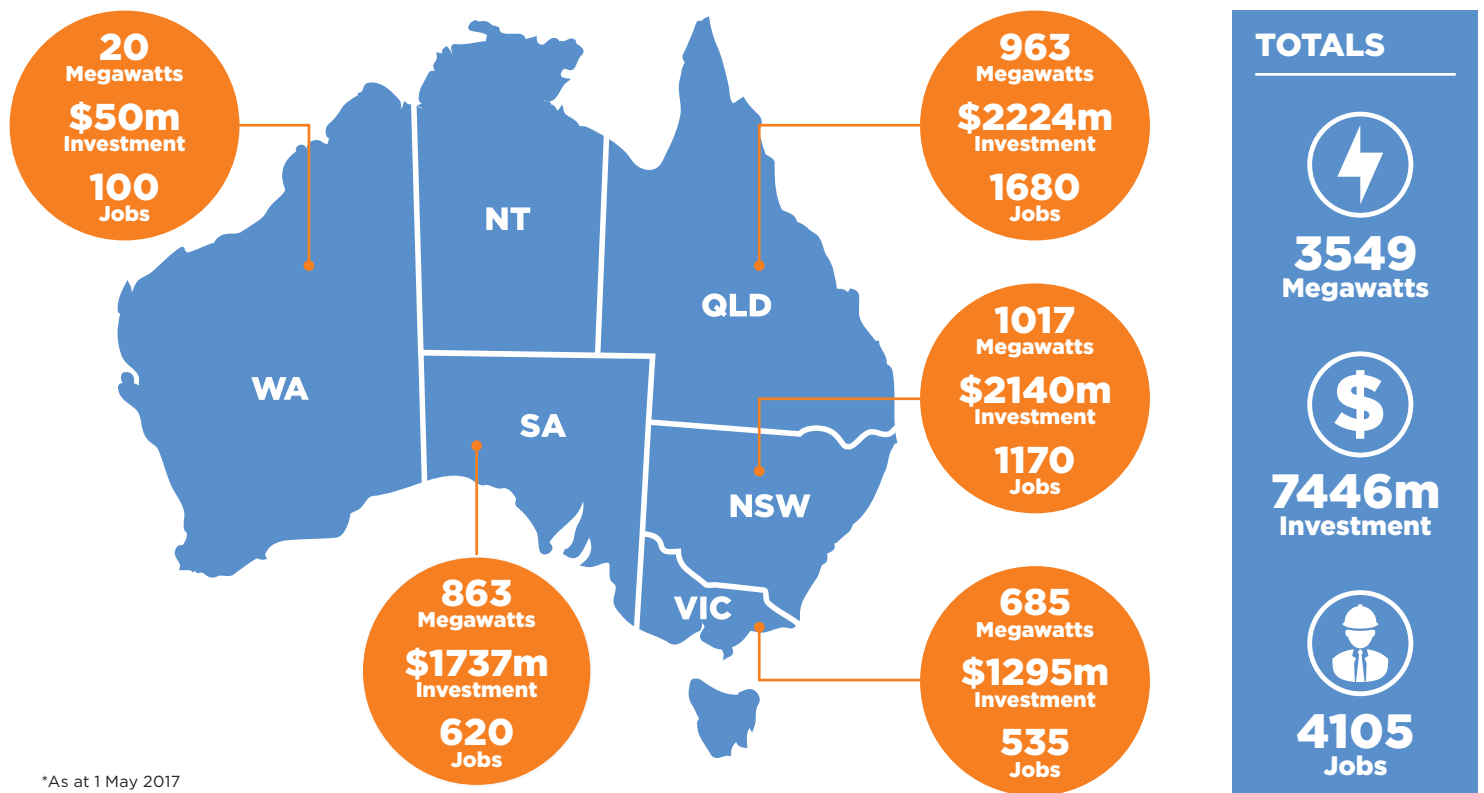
20
Megawatts
$50m
Investment
100
Jobs

NT

963
Megawatts
$2224m
Investment
1680
Jobs

QLD

WA

SA

1017
Megawatts
$2140m
Investment
1170
Jobs

NSW

VIC

863
Megawatts
$1737m
Investment
620
Jobs

685
Megawatts
$1295m
Investment
535
Jobs

TOTALS

3549
Megawatts

$

7446m
Investment

4105
Jobs

*As at 1 May 2017